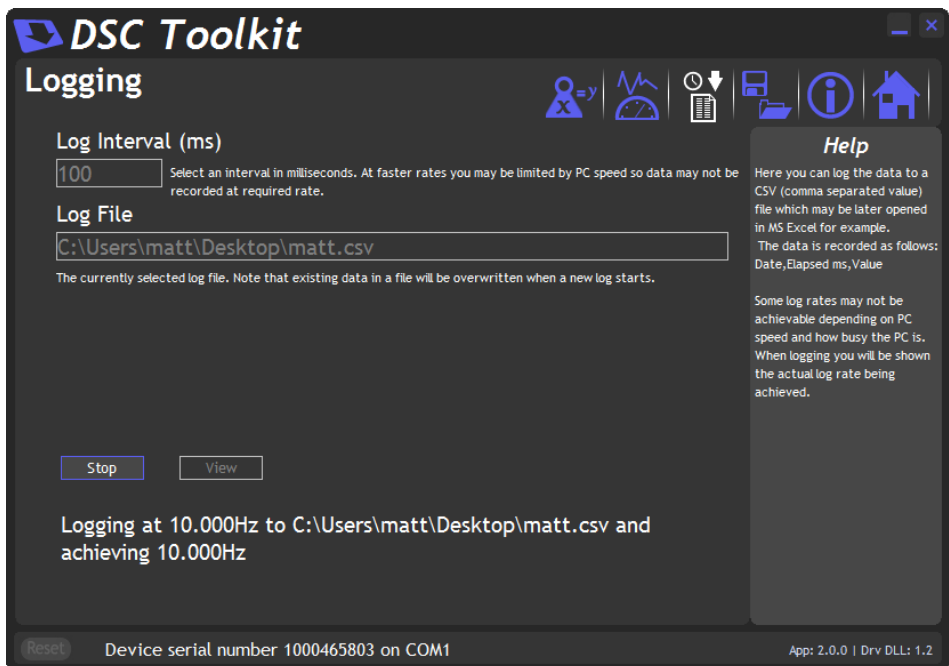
DSC Toolkit

Logging

x =y

Log Interval (ms)

100

Select an interval in milliseconds. At faster rates you may be limited by PC speed so data may not be recorded at required rate.

Log File

C:\Users\matt\Desktop\matt.csv

The currently selected log file. Note that existing data in a file will be overwritten when a new log starts.

Stop

View

Logging at 10.000Hz to C:\Users\matt\Desktop\matt.csv and achieving 10.000Hz

Help

Here you can log the data to a CSV (comma separated value) file which may be later opened in MS Excel for example.
The data is recorded as follows: Date,Elapsed ms,Value

Some log rates may not be achievable depending on PC speed and how busy the PC is. When logging you will be shown the actual log rate being achieved.

Reset

Device serial number 1000465803 on COM1

App: 2.0.0 | Drv DLL: 1.2